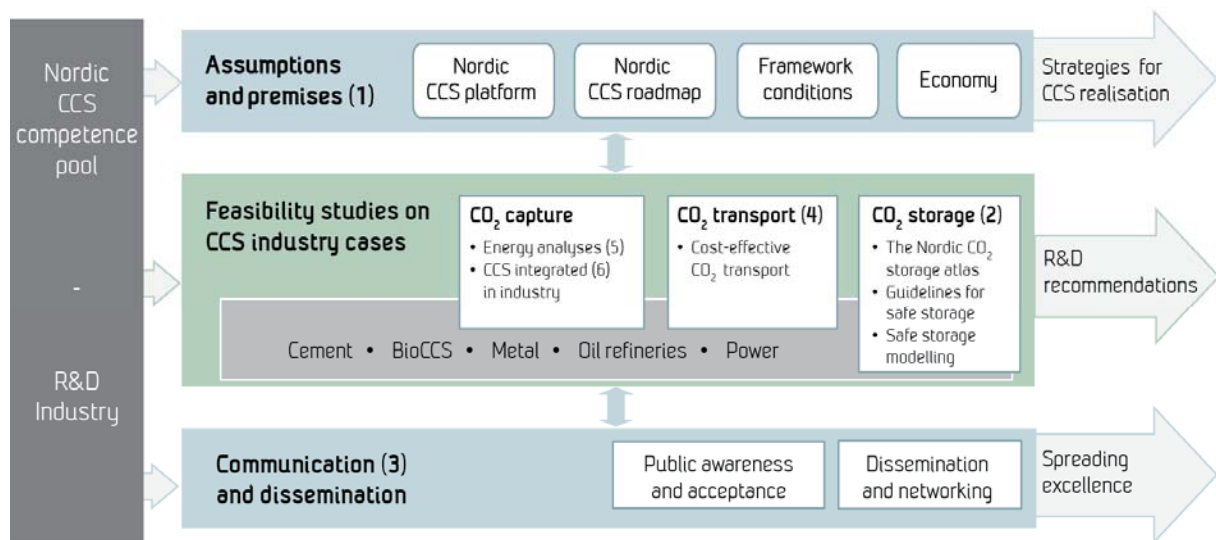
Nordic CCS competence pool

-

R&D Industry

Assumptions and premises (1)

Nordic CCS platform

Nordic CCS roadmap

Framework conditions

Economy

Strategies for CCS realisation

Feasibility studies on CCS industry cases

$CO_2$ capture
• Energy analyses (5)
• CCS integrated (6) in industry

$CO_2$ transport (4)
• Cost-effective $CO_2$ transport

$CO_2$ storage (2)
• The Nordic $CO_2$ storage atlas
• Guidelines for safe storage
• Safe storage modelling

Cement • BioCCS • Metal • Oil refineries • Power

R&D recommendations

Communication (3) and dissemination

Public awareness and acceptance

Dissemination and networking

Spreading excellence